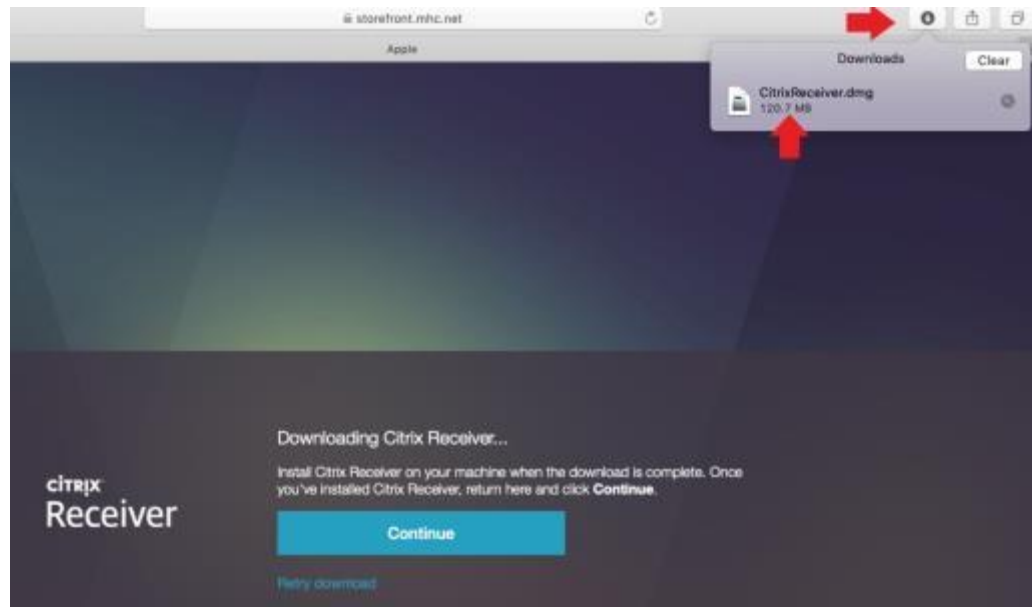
storefront.mhc.net

Apple

Downloads

Clear

CitrixReceiver.dmg
120.7 MB

CITRIX
Receiver

Downloading Citrix Receiver...

Install Citrix Receiver on your machine when the download is complete. Once you've installed Citrix Receiver, return here and click **Continue**.

Continue

Retry download